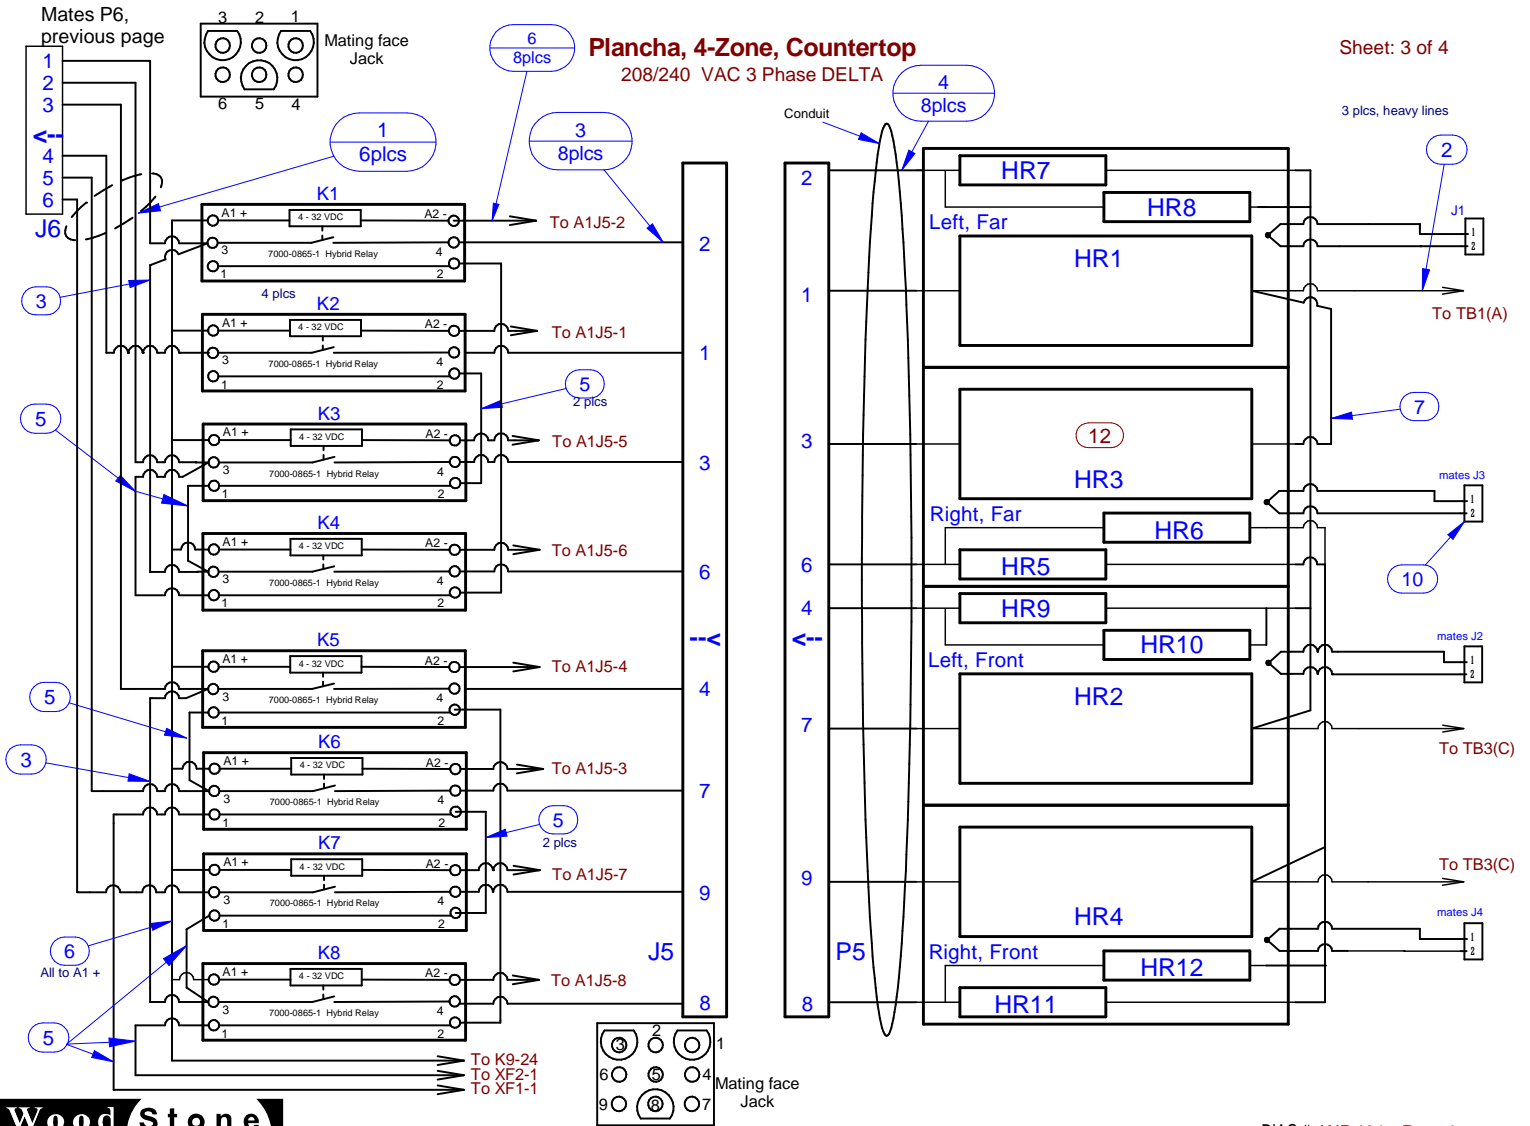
Mates P6, previous page

3 2 1
6 5 4
Mating face Jack

6
8plcs

Plancha, 4-Zone, Countertop
208/240 VAC 3 Phase DELTA

Sheet: 3 of 4

4
8plcs

Conduit

3 plcs, heavy lines

1
6plcs

3
8plcs

2

1
2
3
<--
4
5
6
J6

K1
A1 + 4 - 32 VDC A2 -
3 7000-0865-1 Hybrid Relay 4
1 2
To A1J5-2

3

4 plcs
K2
A1 + 4 - 32 VDC A2 -
3 7000-0865-1 Hybrid Relay 4
1 2
To A1J5-1

5
2 plcs

5

K3
A1 + 4 - 32 VDC A2 -
3 7000-0865-1 Hybrid Relay 4
1 2
To A1J5-5

K4
A1 + 4 - 32 VDC A2 -
3 7000-0865-1 Hybrid Relay 4
1 2
To A1J5-6

K5
A1 + 4 - 32 VDC A2 -
3 7000-0865-1 Hybrid Relay 4
1 2
To A1J5-4

5

3

K6
A1 + 4 - 32 VDC A2 -
3 7000-0865-1 Hybrid Relay 4
1 2
To A1J5-3

5
2 plcs

K7
A1 + 4 - 32 VDC A2 -
3 7000-0865-1 Hybrid Relay 4
1 2
To A1J5-7

6
All to A1 +

K8
A1 + 4 - 32 VDC A2 -
3 7000-0865-1 Hybrid Relay 4
1 2
To A1J5-8

5

To K9-24
To XF2-1
To XF1-1

2
1
3
6
--<
4
7
9
J5
8

2
1
3
6
4
<--
7
9
P5
8

HR7
HR8
Left, Far
HR1
12
HR3
Right, Far
HR6
HR5
HR9
HR10
Left, Front
HR2
HR4
Right, Front
HR12
HR11

J1
1
2
To TB1(A)

7

mates J3
1
2

10

mates J2
1
2

To TB3(C)

To TB3(C)

mates J4
1
2

2
3 1
6 5 4
9 8 7
Mating face Jack

Wood Stone